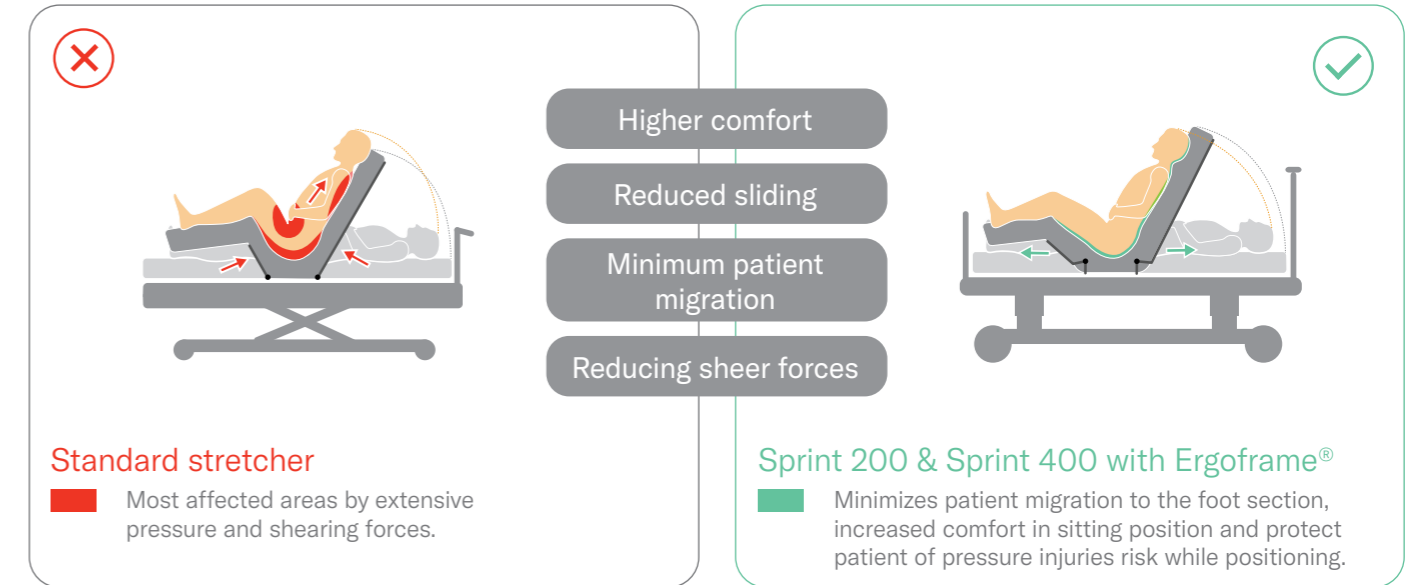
Higher comfort

Reduced sliding

Minimum patient migration

Reducing sheer forces

Standard stretcher

Most affected areas by extensive pressure and shearing forces.

Sprint 200 & Sprint 400 with Ergoframe®

Minimizes patient migration to the foot section, increased comfort in sitting position and protect patient of pressure injuries risk while positioning.